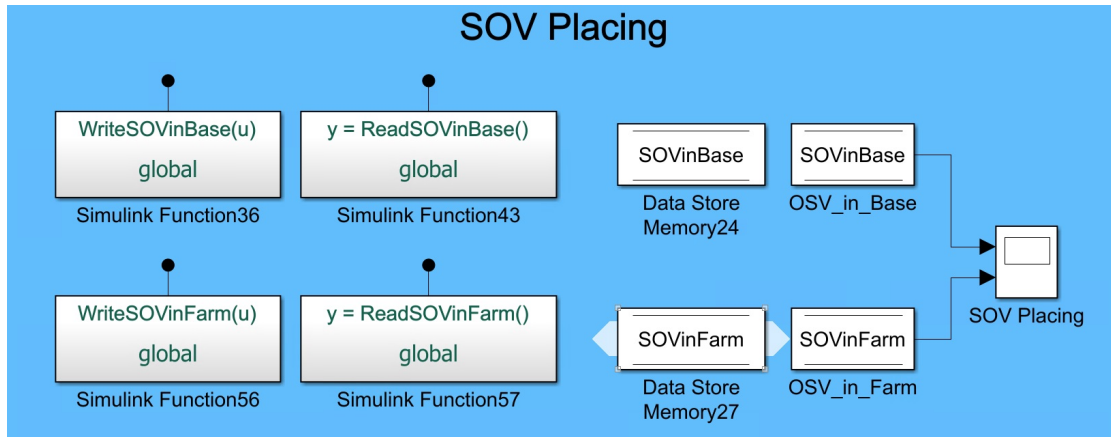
SOV Placing

WriteSOVinBase(u)
global
Simulink Function36

y = ReadSOVinBase()
global
Simulink Function43

SOVinBase
Data Store Memory24

SOVinBase
OSV_in_Base

WriteSOVinFarm(u)
global
Simulink Function56

y = ReadSOVinFarm()
global
Simulink Function57

SOVinFarm
Data Store Memory27

SOVinFarm
OSV_in_Farm

SOV Placing